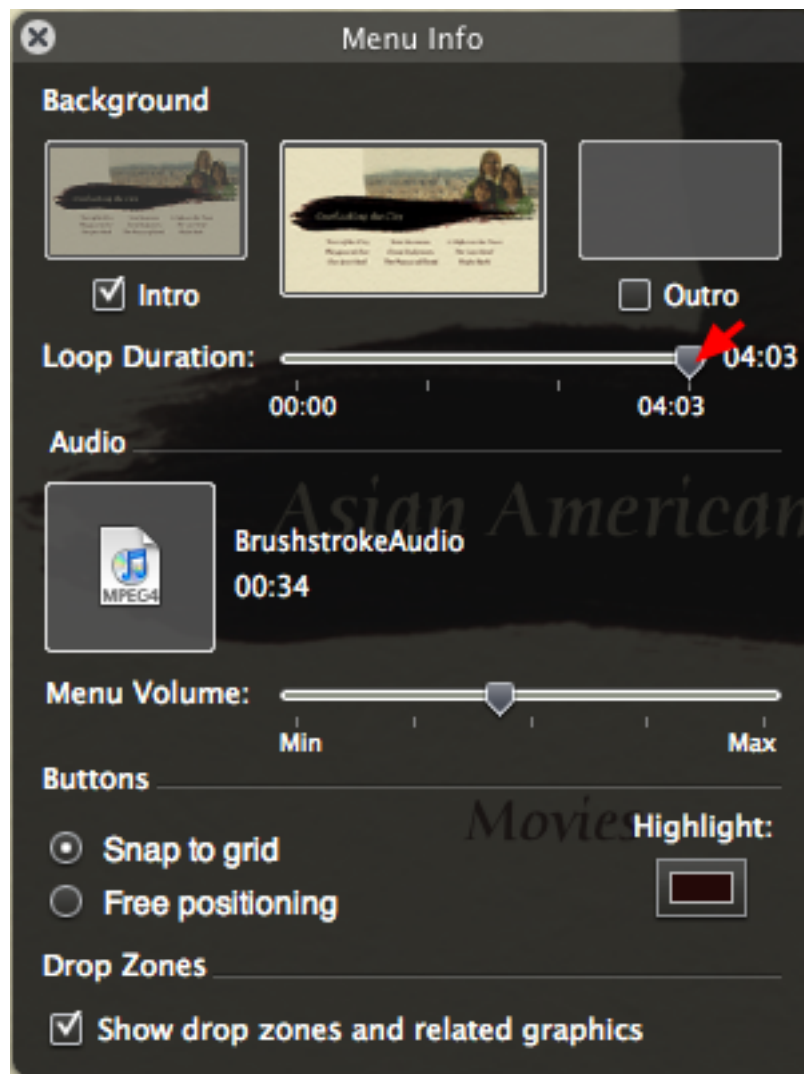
Menu Info

Background

Intro

Outro

Loop Duration: 04:03

00:00

04:03

Audio

Asian American

MPEG4

BrushstrokeAudio

00:34

Menu Volume:

Min

Max

Buttons

Movies

Snap to grid

Free positioning

Highlight:

Drop Zones

Show drop zones and related graphics